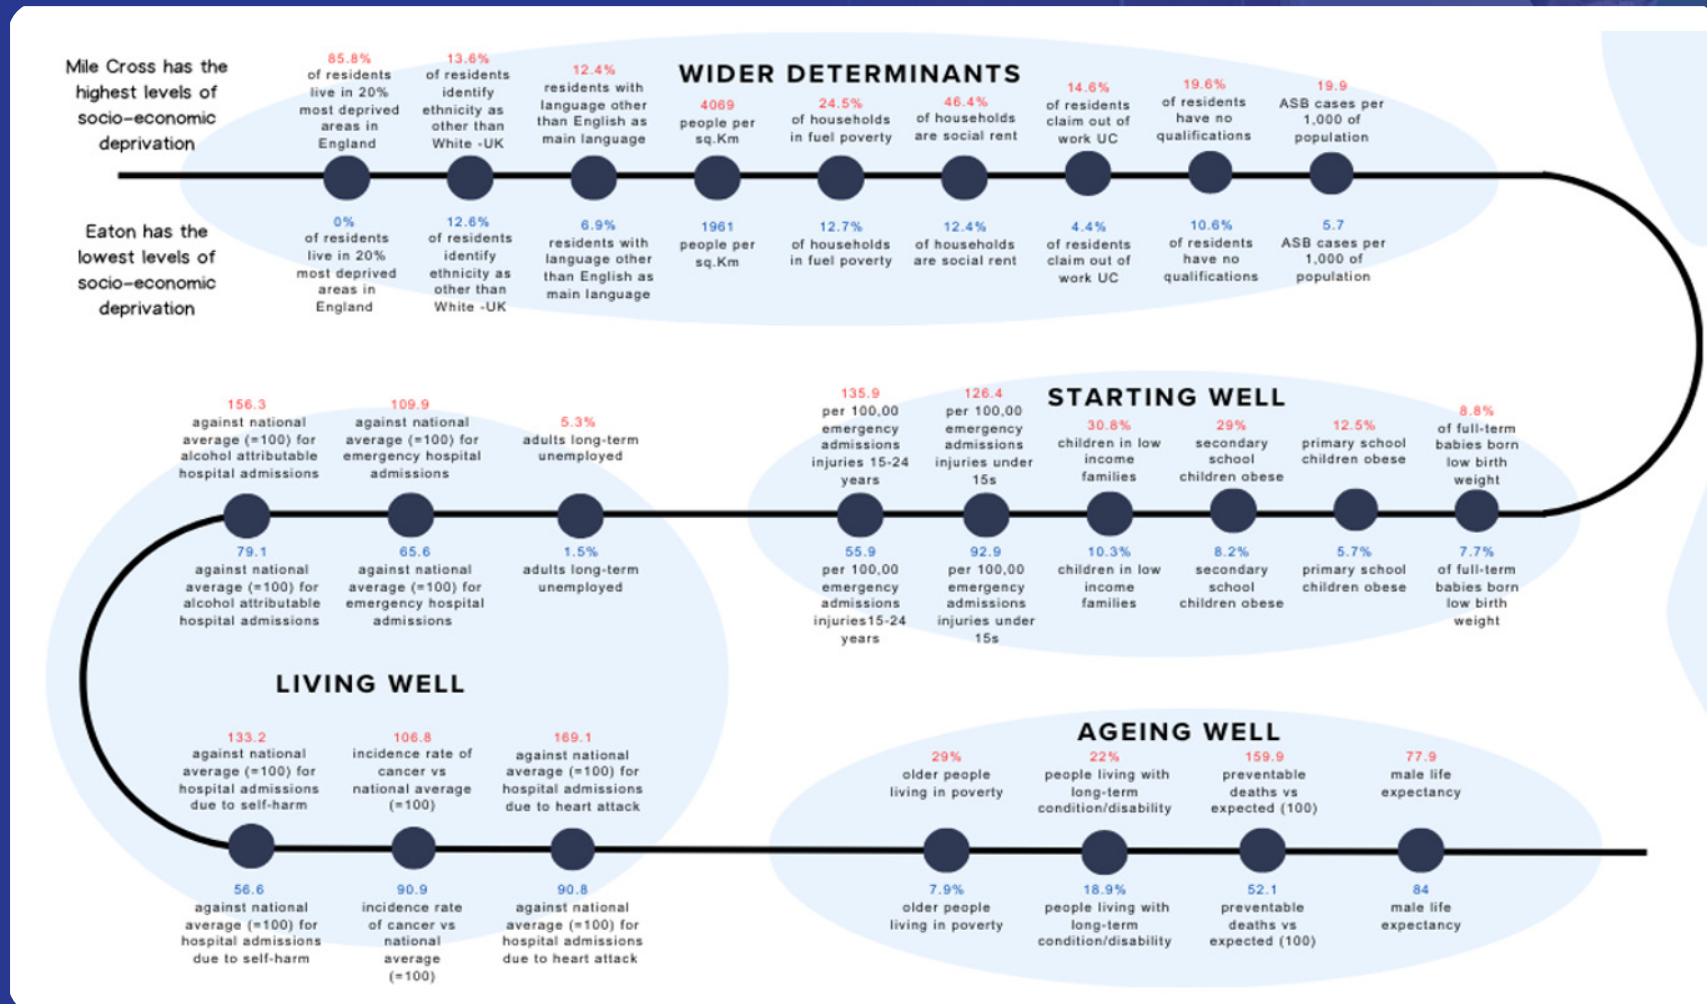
Mile Cross has the highest levels of socio-economic deprivation

Eaton has the lowest levels of socio-economic deprivation

WIDER DETERMINANTS

85.8% of residents live in 20% most deprived areas in England

13.6% of residents identify ethnicity as other than White -UK

12.4% residents with language other than English as main language

4069 people per sq.Km

24.5% of households in fuel poverty

46.4% of households are social rent

14.6% of residents claim out of work UC

19.6% of residents have no qualifications

19.9 ASB cases per 1,000 of population

0% of residents live in 20% most deprived areas in England

12.6% of residents identify ethnicity as other than White -UK

6.9% residents with language other than English as main language

1961 people per sq.Km

12.7% of households in fuel poverty

12.4% of households are social rent

4.4% of residents claim out of work UC

10.6% of residents have no qualifications

5.7 ASB cases per 1,000 of population

STARTING WELL

135.9 per 100,00 emergency admissions injuries 15-24 years

126.4 per 100,00 emergency admissions injuries under 15s

30.8% children in low income families

29% secondary school children obese

12.5% primary school children obese

8.8% of full-term babies born low birth weight

55.9 per 100,00 emergency admissions injuries15-24 years

92.9 per 100,00 emergency admissions injuries under 15s

10.3% children in low income families

8.2% secondary school children obese

5.7% primary school children obese

7.7% of full-term babies born low birth weight

156.3 against national average (=100) for alcohol attributable hospital admissions

109.9 against national average (=100) for emergency hospital admissions

5.3% adults long-term unemployed

79.1 against national average (=100) for alcohol attributable hospital admissions

65.6 against national average (=100) for emergency hospital admissions

1.5% adults long-term unemployed

LIVING WELL

133.2 against national average (=100) for hospital admissions due to self-harm

106.8 incidence rate of cancer vs national average (=100)

169.1 against national average (=100) for hospital admissions due to heart attack

56.6 against national average (=100) for hospital admissions due to self-harm

90.9 incidence rate of cancer vs national average (=100)

90.8 against national average (=100) for hospital admissions due to heart attack

AGEING WELL

29% older people living in poverty

22% people living with long-term condition/disability

159.9 preventable deaths vs expected (100)

77.9 male life expectancy

7.9% older people living in poverty

18.9% people living with long-term condition/disability

52.1 preventable deaths vs expected (100)

84 male life expectancy